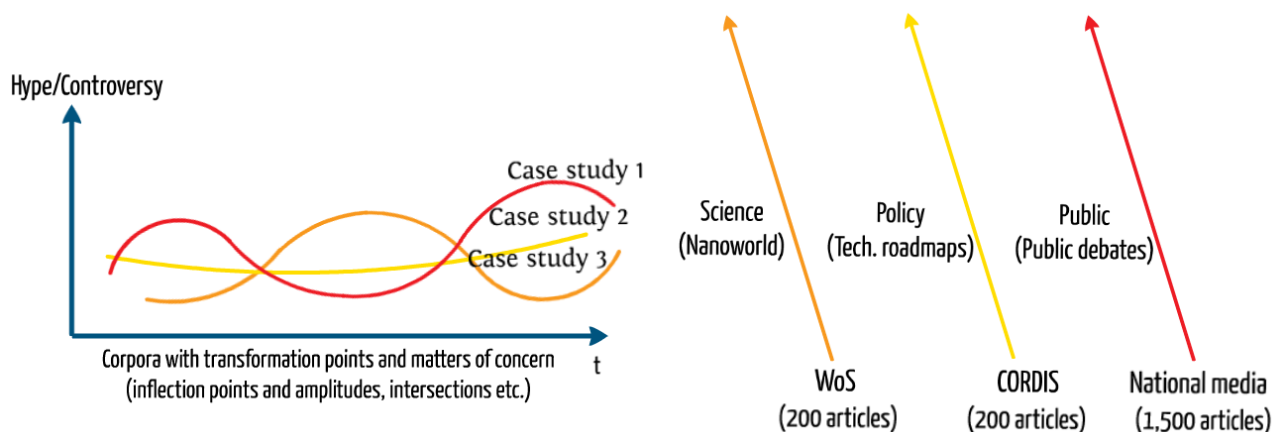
Hype/Controversy

Case study 1
Case study 2
Case study 3

Corpora with transformation points and matters of concern (inflection points and amplitudes, intersections etc.)

t

Science (Nanoworld)

Policy (Tech. roadmaps)

Public (Public debates)

WoS (200 articles)

CORDIS (200 articles)

National media (1,500 articles)